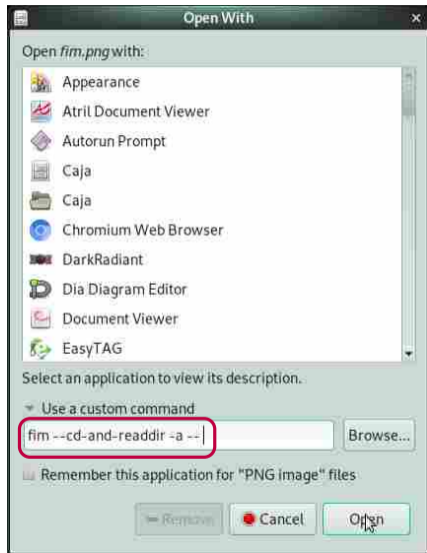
Open With

Open fim.png with:

Appearance
Atril Document Viewer
Autorun Prompt
Caja
Caja
Chromium Web Browser
DarkRadiant
Dia Diagram Editor
Document Viewer
EasyTAG

Select an application to view its description.

Use a custom command

fim --cd-and-readdir -a --

Browse...

Remember this application for "PNG image" files

Remove

Cancel

Open